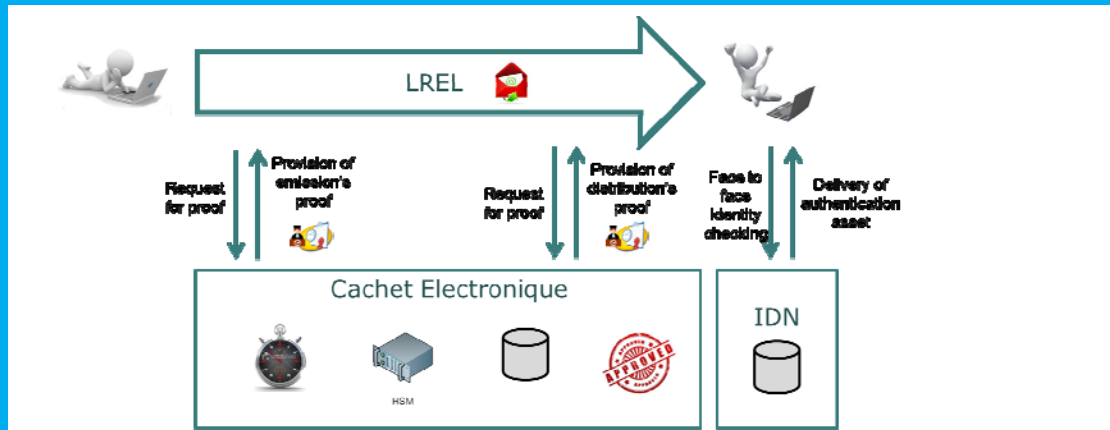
LREL

Request for proof

Provision of emission's proof

Request for proof

Provision of distribution's proof

Face to face identity checking

Delivery of authentication asset

Cachet Electronique

HSM

APPROVED

IDN